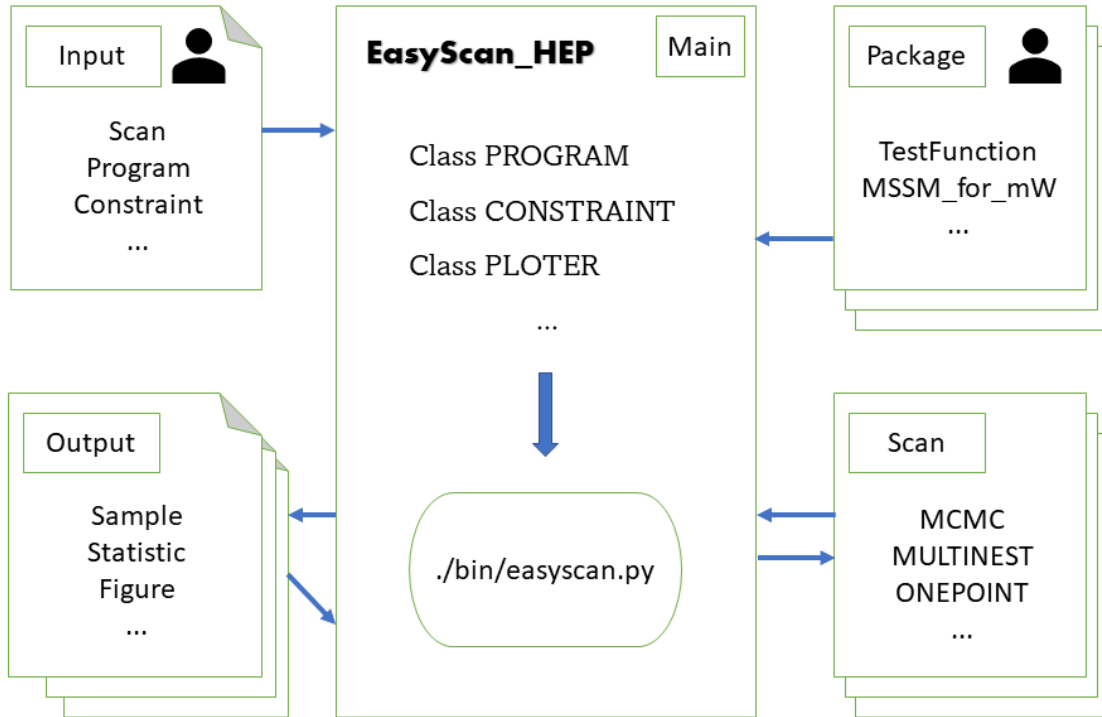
Input

Scan
Program
Constraint
...

EasyScan_HEP

Main

Class PROGRAM
Class CONSTRAINT
Class PLOTER
...

./bin/easyscan.py

Package

TestFunction
MSSM_for_mW
...

Output

Sample
Statistic
Figure
...

Scan

MCMC
MULTINEST
ONEPOINT
...